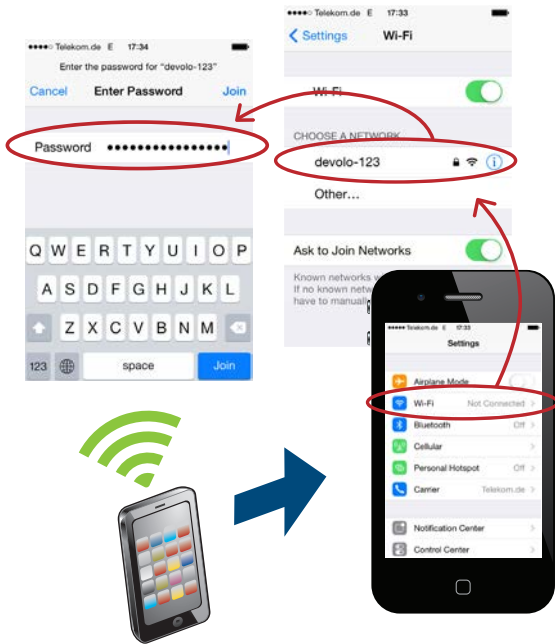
●●●●○ Telekom.de E 17:33
< Settings Wi-Fi

Wi-Fi

CHOOSE A NETWORK
devolo-123
Other...

Ask to Join Networks

Known networks w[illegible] If no known netw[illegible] have to manual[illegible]

●●●●○ Telekom.de E 17:34
Enter the password for "devolo-123"
Cancel Enter Password Join

Password ●●●●●●●●●●●●●●●●

Q W E R T Y U I O P
A S D F G H J K L
Z X C V B N M
123 space Join

●●●●○ Telekom.de E 17:33
Settings

Airplane Mode
Wi-Fi Not Connected
Bluetooth Off
Cellular
Personal Hotspot Off
Carrier Telekom.de

Notification Center
Control Center